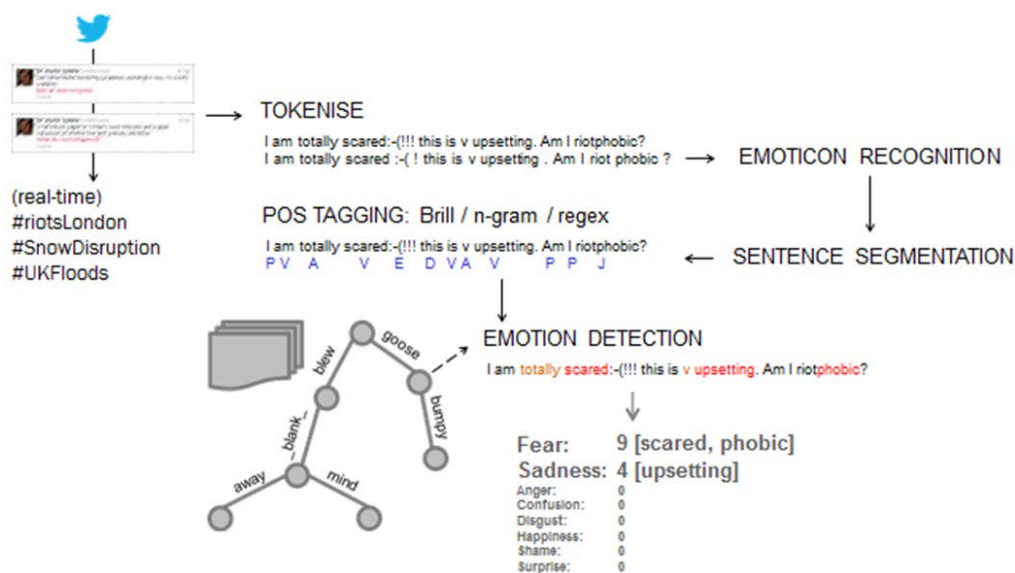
(real-time)
#riotsLondon
#SnowDisruption
#UKFloods

TOKENISE

I am totally scared:-(!!! this is v upsetting. Am I riotphobic?
I am totally scared :-( ! this is v upsetting . Am I riot phobic ?

EMOTICON RECOGNITION

POS TAGGING: Brill / n-gram / regex

I am totally scared:-(!!! this is v upsetting. Am I riotphobic?
P V A V E D V A V P P J

SENTENCE SEGMENTATION

EMOTION DETECTION

I am totally scared:-(!!! this is v upsetting. Am I riotphobic?

goose
blew
bumpy
_blank_
away
mind

Fear: 9 [scared, phobic]
Sadness: 4 [upsetting]
Anger: 0
Confusion: 0
Disgust: 0
Happiness: 0
Shame: 0
Surprise: 0